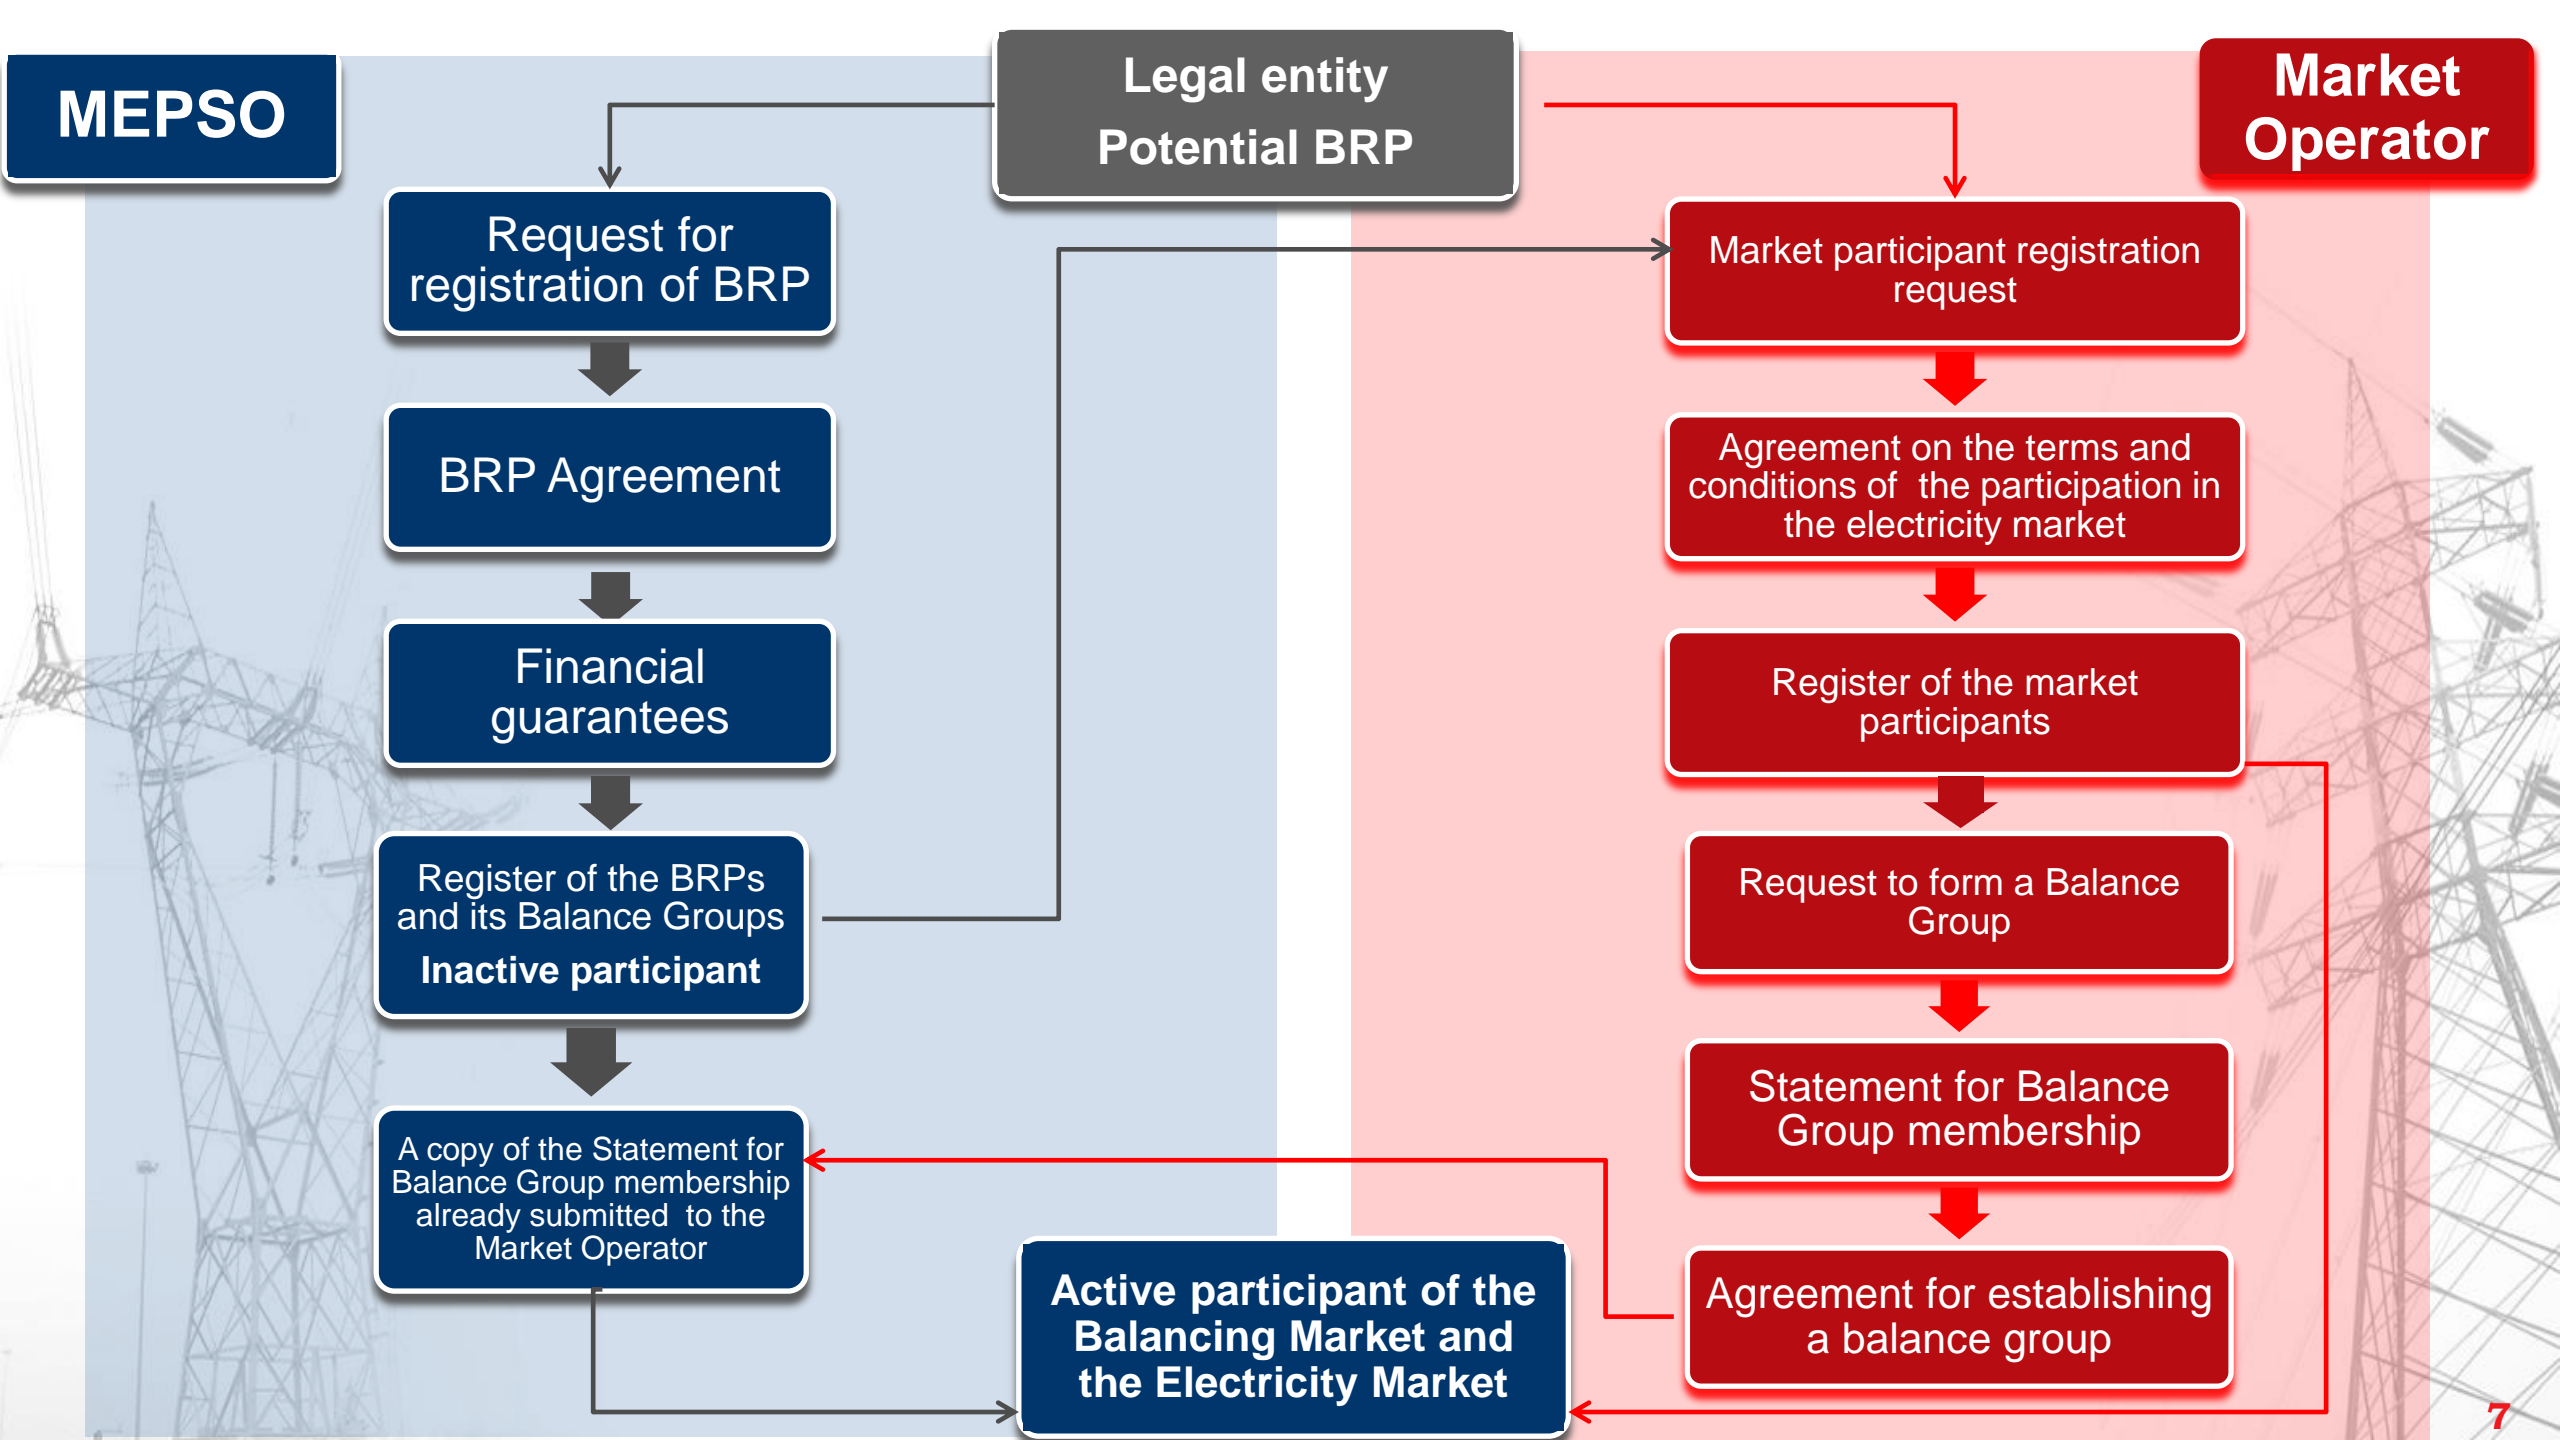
MEPSO

Legal entity
Potential BRP

Market Operator

Request for registration of BRP

BRP Agreement

Financial guarantees

Register of the BRPs and its Balance Groups
Inactive participant

A copy of the Statement for Balance Group membership already submitted to the Market Operator

Market participant registration request

Agreement on the terms and conditions of the participation in the electricity market

Register of the market participants

Request to form a Balance Group

Statement for Balance Group membership

Agreement for establishing a balance group

Active participant of the Balancing Market and the Electricity Market

7